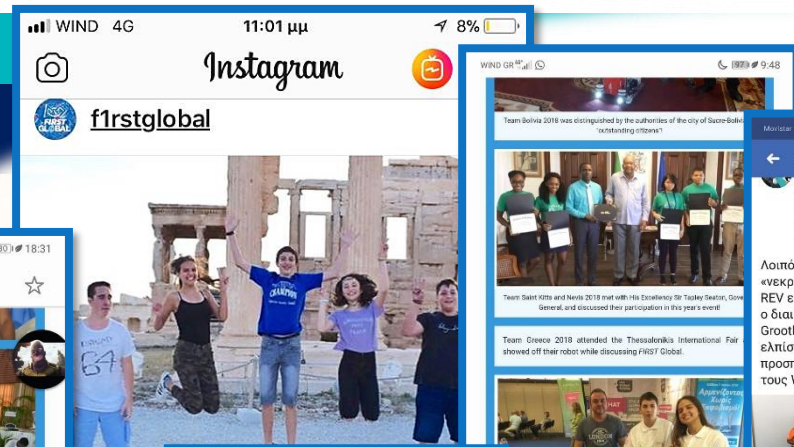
WIND 4G 11:01 μμ 8%
Instagram
f1rstglobal
CHAMPION
64

18:31

WIND GR 9:48
Team Bolivia 2018 was distinguished by the authorities of the city of Sucre-Bolivia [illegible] 'outstanding citizens'!
Team Saint Kitts and Nevis 2018 met with His Excellency Sir Tapley Seaton, Gove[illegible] General, and discussed their participation in this year's event!
Team Greece 2018 attended the Thessaloniki International Fair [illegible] showed off their robot while discussing FIRST Global.

Λοιπό
«νεκρ
REV ε
ο διαι
Grootl
ελπίσ
προσ
τους V